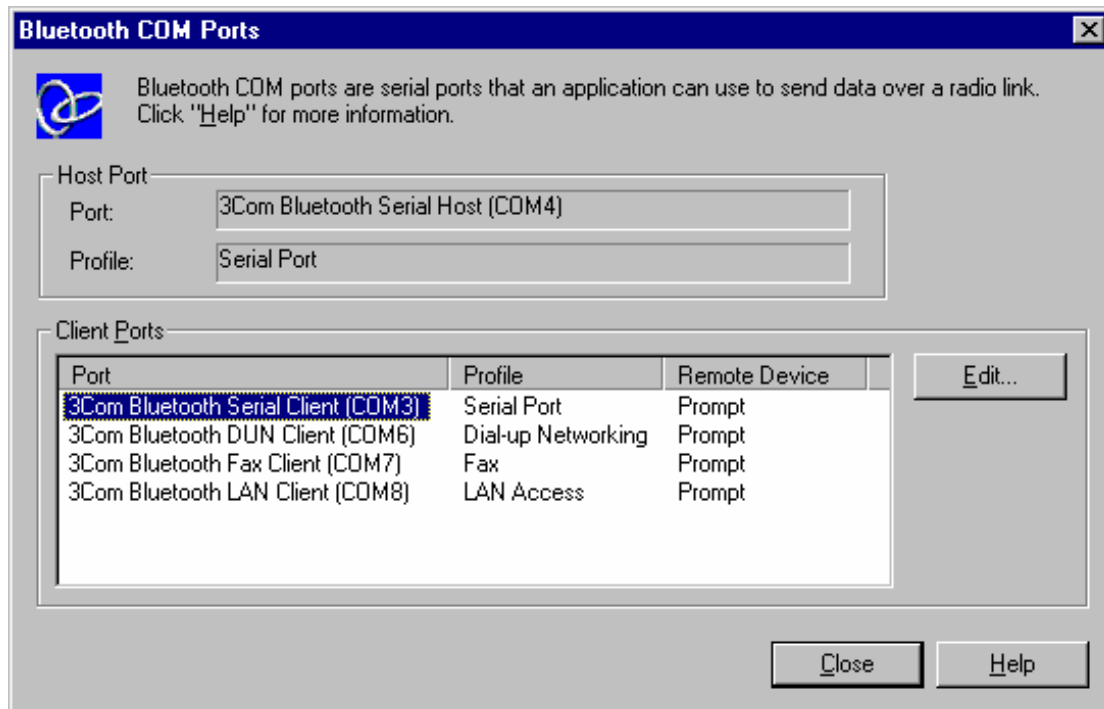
Bluetooth COM Ports

Bluetooth COM ports are serial ports that an application can use to send data over a radio link. Click "Help" for more information.

Host Port

Port: 3Com Bluetooth Serial Host (COM4)

Profile: Serial Port

Client Ports

| Port | Profile | Remote Device |
|---|---|---|
| 3Com Bluetooth Serial Client (COM3) | Serial Port | Prompt |
| 3Com Bluetooth DUN Client (COM6) | Dial-up Networking | Prompt |
| 3Com Bluetooth Fax Client (COM7) | Fax | Prompt |
| 3Com Bluetooth LAN Client (COM8) | LAN Access | Prompt |

Edit...

Close

Help